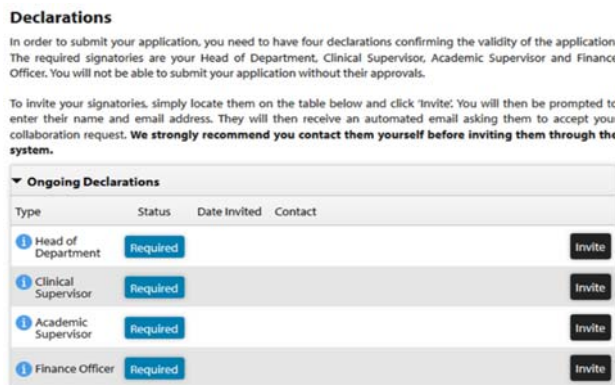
Declarations

In order to submit your application, you need to have four declarations confirming the validity of the application. The required signatories are your Head of Department, Clinical Supervisor, Academic Supervisor and Finance Officer. You will not be able to submit your application without their approvals.

To invite your signatories, simply locate them on the table below and click 'Invite'. You will then be prompted to enter their name and email address. They will then receive an automated email asking them to accept your collaboration request. **We strongly recommend you contact them yourself before inviting them through the system.**

▼ Ongoing Declarations

| Type | Status | Date Invited | Contact | |
|---|---|---|---|---|
| Head of Department | Required | | | Invite |
| Clinical Supervisor | Required | | | Invite |
| Academic Supervisor | Required | | | Invite |
| Finance Officer | Required | | | Invite |